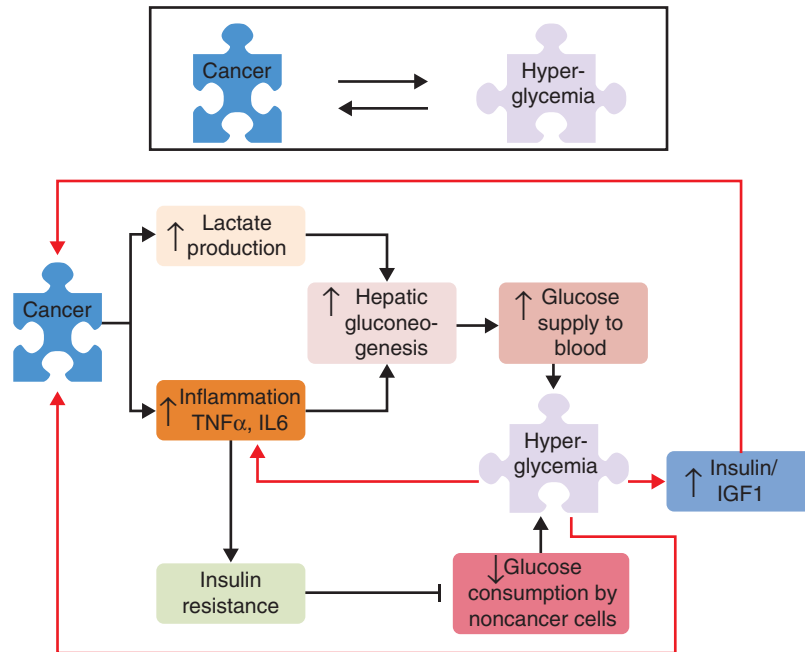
Cancer

Hyperglycemia

Cancer

↑ Lactate production

↑ Inflammation TNF$\alpha$, IL6

↑ Hepatic gluconeogenesis

↑ Glucose supply to blood

Hyperglycemia

↑ Insulin/ IGF1

Insulin resistance

↓Glucose consumption by noncancer cells